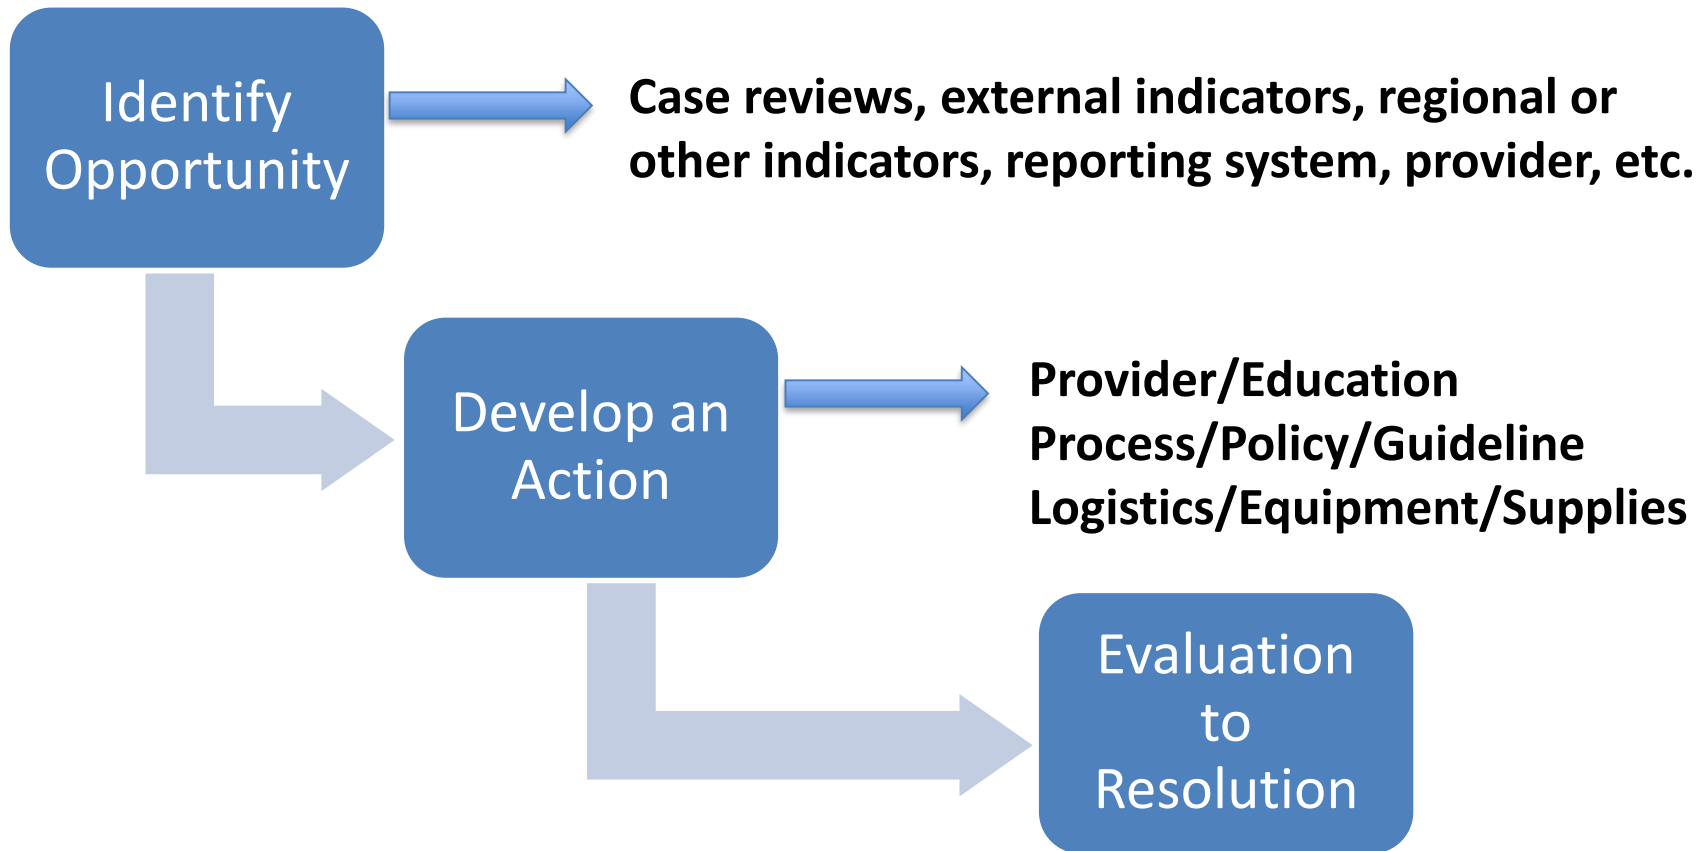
Identify Opportunity

Case reviews, external indicators, regional or other indicators, reporting system, provider, etc.

Develop an Action

Provider/Education
Process/Policy/Guideline
Logistics/Equipment/Supplies

Evaluation to Resolution